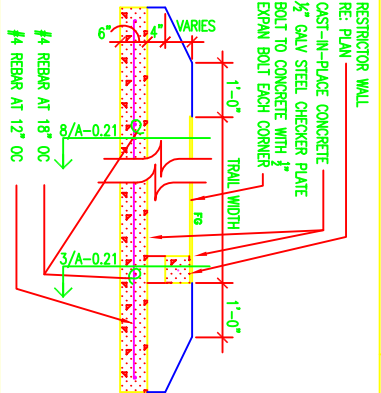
RESTRICTOR WALL
RE: PLAN
CAST-IN-PLACE CONCRETE
$\frac{1}{2}$" GALV STEEL CHECKER PLATE
BOLT TO CONCRETE WITH $\frac{1}{2}$"
EXPAN BOLT EACH CORNER

6"
4"
VARIES

1'-0"
TRAIL WIDTH
1'-0"

8/A-0.21
3/A-0.21
FG

#4 REBAR AT 18" OC
#4 REBAR AT 12" OC